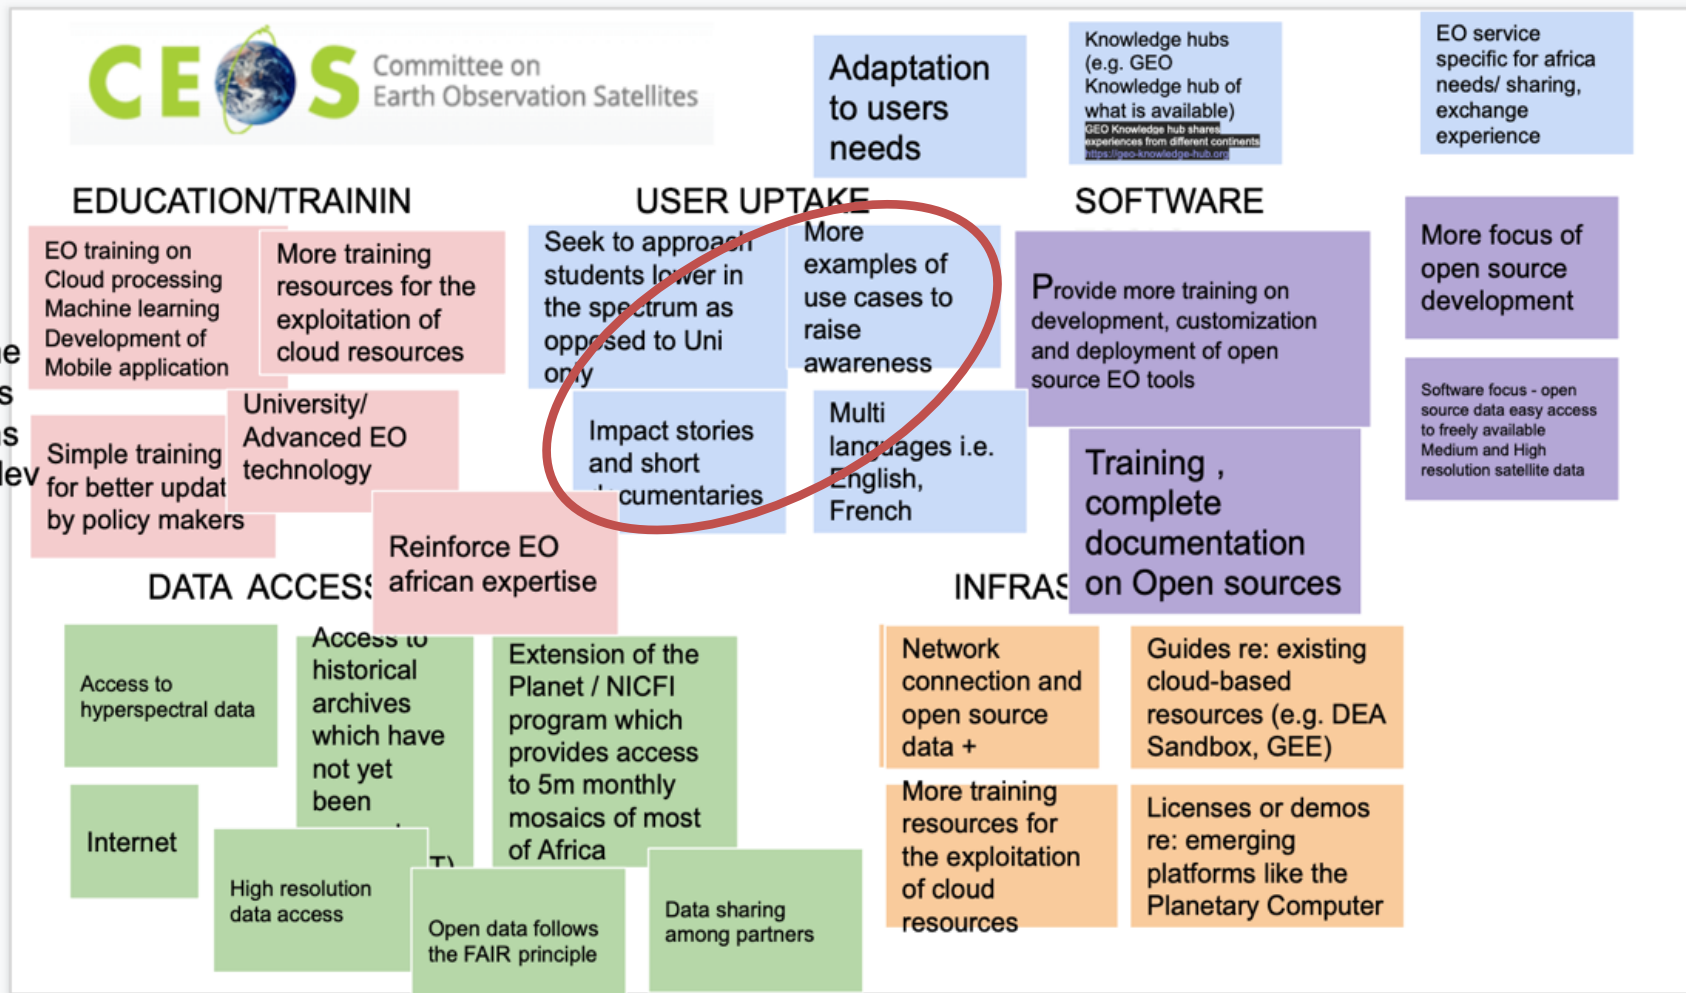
CEOS Committee on Earth Observation Satellites

Adaptation to users needs

Knowledge hubs (e.g. GEO Knowledge hub of what is available)
GEO Knowledge hub shares experiences from different continents
https://geo-knowledge-hub.org

EO service specific for africa needs/ sharing, exchange experience

EDUCATION/TRAININ

EO training on Cloud processing Machine learning Development of Mobile application

More training resources for the exploitation of cloud resources

University/ Advanced EO technology

Simple training for better updat by policy makers

Reinforce EO african expertise

USER UPTAKE

Seek to approach students lower in the spectrum as opposed to Uni only

More examples of use cases to raise awareness

Impact stories and short documentaries

Multi languages i.e. English, French

SOFTWARE

Provide more training on development, customization and deployment of open source EO tools

More focus of open source development

Software focus - open source data easy access to freely available Medium and High resolution satellite data

Training , complete documentation on Open sources

DATA ACCESS

Access to hyperspectral data

Access to historical archives which have not yet been

Extension of the Planet / NICFI program which provides access to 5m monthly mosaics of most of Africa

Internet

High resolution data access

Open data follows the FAIR principle

Data sharing among partners

INFRAS

Network connection and open source data +

Guides re: existing cloud-based resources (e.g. DEA Sandbox, GEE)

More training resources for the exploitation of cloud resources

Licenses or demos re: emerging platforms like the Planetary Computer